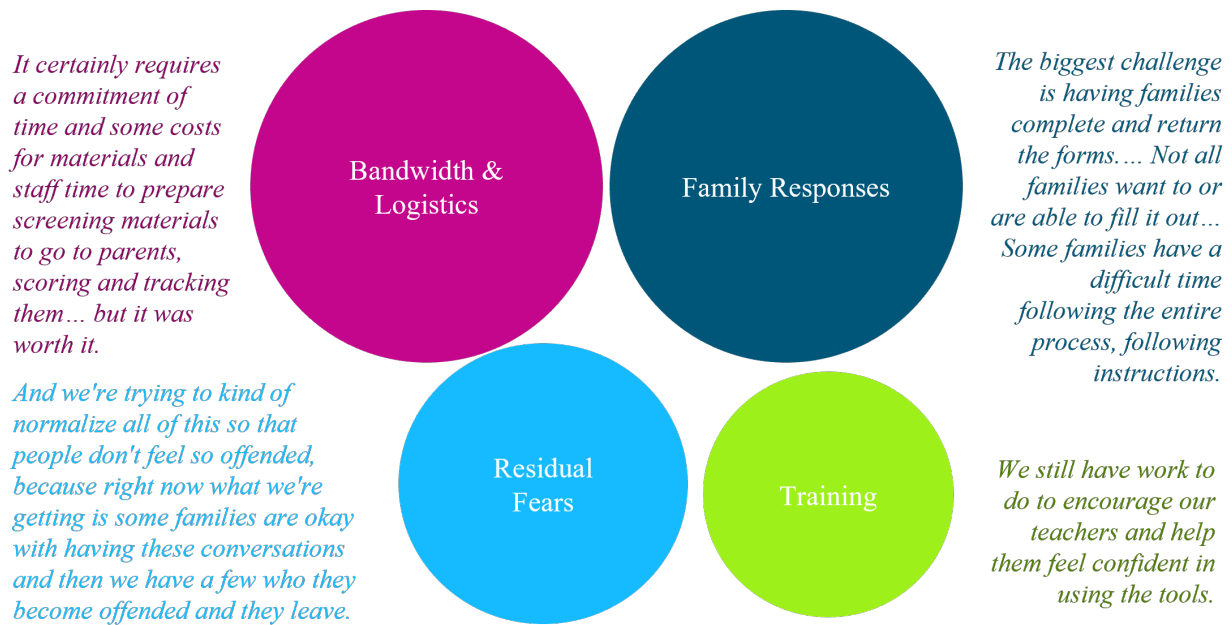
It certainly requires a commitment of time and some costs for materials and staff time to prepare screening materials to go to parents, scoring and tracking them… but it was worth it.

Bandwidth & Logistics

Family Responses

The biggest challenge is having families complete and return the forms.… Not all families want to or are able to fill it out… Some families have a difficult time following the entire process, following instructions.

And we're trying to kind of normalize all of this so that people don't feel so offended, because right now what we're getting is some families are okay with having these conversations and then we have a few who they become offended and they leave.

Residual Fears

Training

We still have work to do to encourage our teachers and help them feel confident in using the tools.